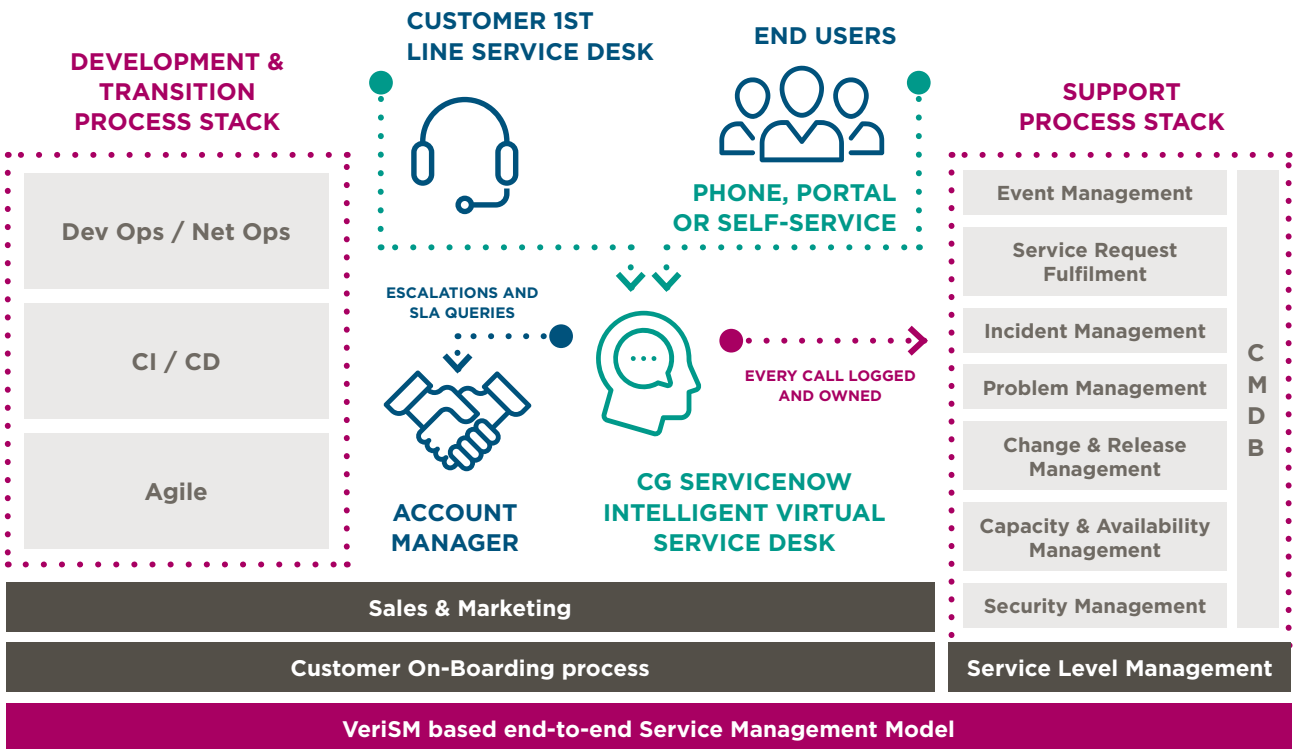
DEVELOPMENT & TRANSITION PROCESS STACK

CUSTOMER 1ST LINE SERVICE DESK

END USERS

SUPPORT PROCESS STACK

Dev Ops / Net Ops

CI / CD

Agile

PHONE, PORTAL OR SELF-SERVICE

ESCALATIONS AND SLA QUERIES

EVERY CALL LOGGED AND OWNED

ACCOUNT MANAGER

CG SERVICENOW INTELLIGENT VIRTUAL SERVICE DESK

Event Management

Service Request Fulfilment

Incident Management

Problem Management

Change & Release Management

Capacity & Availability Management

Security Management

C M D B

Sales & Marketing

Customer On-Boarding process

Service Level Management

VeriSM based end-to-end Service Management Model